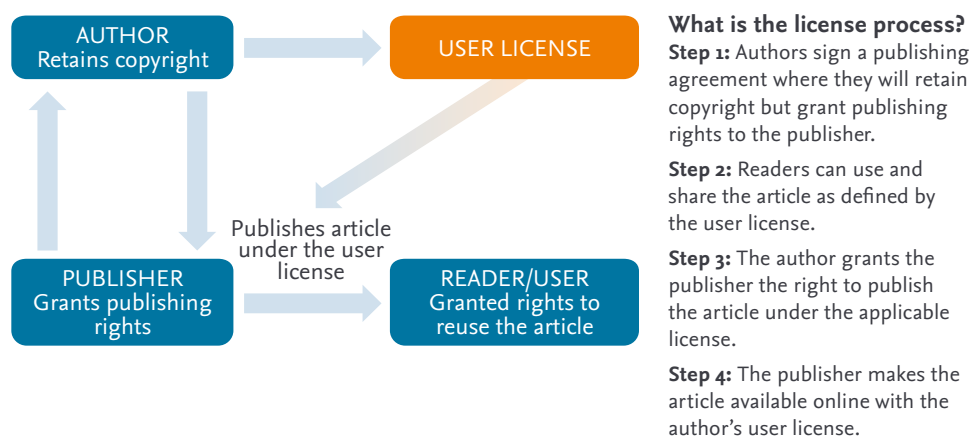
AUTHOR
Retains copyright

USER LICENSE

Publishes article under the user license

PUBLISHER
Grants publishing rights

READER/USER
Granted rights to reuse the article

What is the license process?

**Step 1:** Authors sign a publishing agreement where they will retain copyright but grant publishing rights to the publisher.

**Step 2:** Readers can use and share the article as defined by the user license.

**Step 3:** The author grants the publisher the right to publish the article under the applicable license.

**Step 4:** The publisher makes the article available online with the author's user license.